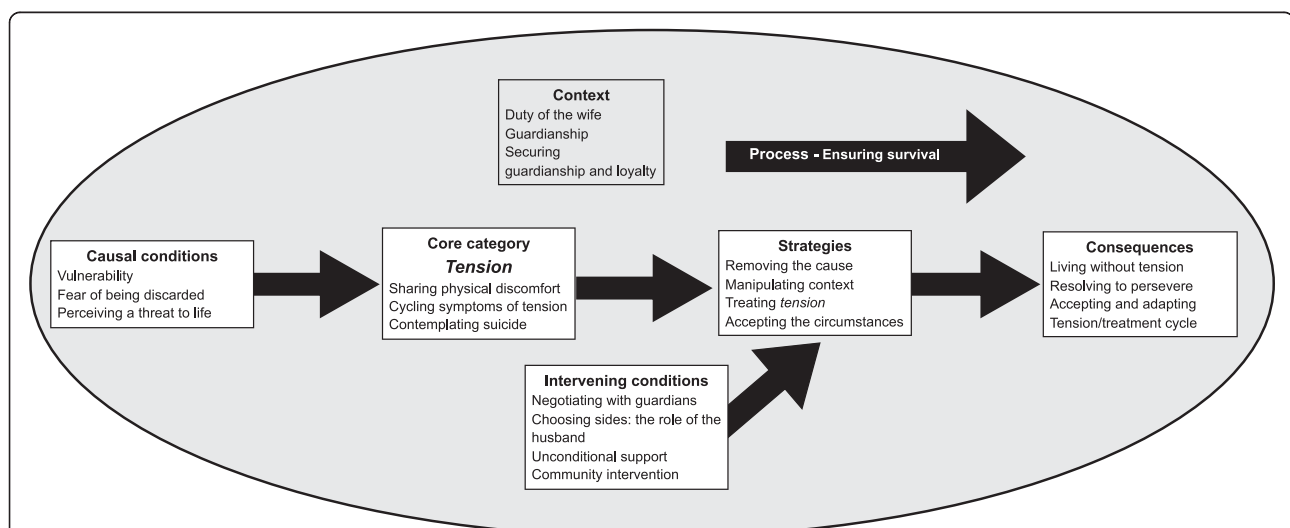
Context
Duty of the wife
Guardianship
Securing
guardianship and loyalty

Process - Ensuring survival

Causal conditions
Vulnerability
Fear of being discarded
Perceiving a threat to life

Core category
*Tension*
Sharing physical discomfort
Cycling symptoms of tension
Contemplating suicide

Strategies
Removing the cause
Manipulating context
Treating *tension*
Accepting the circumstances

Consequences
Living without tension
Resolving to persevere
Accepting and adapting
Tension/treatment cycle

Intervening conditions
Negotiating with guardians
Choosing sides: the role of the husband
Unconditional support
Community intervention